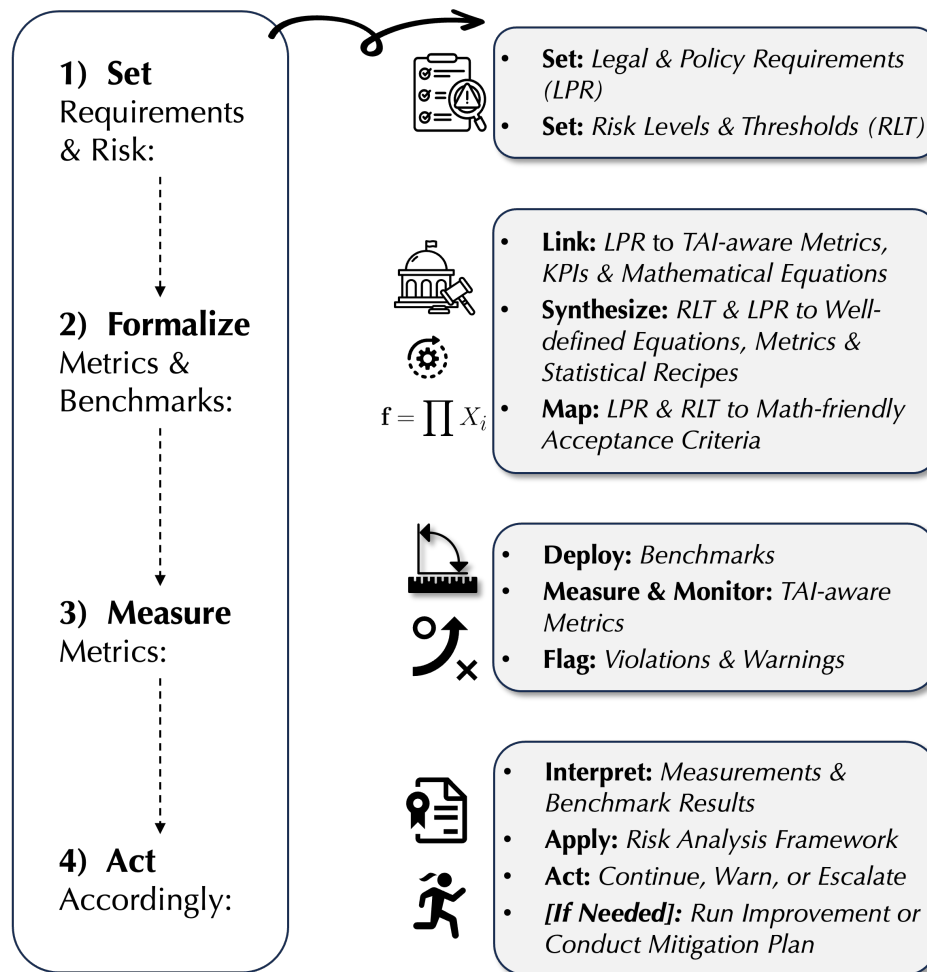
1) Set Requirements & Risk:

2) Formalize Metrics & Benchmarks:

3) Measure Metrics:

4) Act Accordingly:

- Set: Legal & Policy Requirements (LPR)
- Set: Risk Levels & Thresholds (RLT)

- Link: LPR to TAI-aware Metrics, KPIs & Mathematical Equations
- Synthesize: RLT & LPR to Well-defined Equations, Metrics & Statistical Recipes
- Map: LPR & RLT to Math-friendly Acceptance Criteria

$\mathbf{f} = \prod X_i$

- Deploy: Benchmarks
- Measure & Monitor: TAI-aware Metrics
- Flag: Violations & Warnings

- Interpret: Measurements & Benchmark Results
- Apply: Risk Analysis Framework
- Act: Continue, Warn, or Escalate
- [If Needed]: Run Improvement or Conduct Mitigation Plan